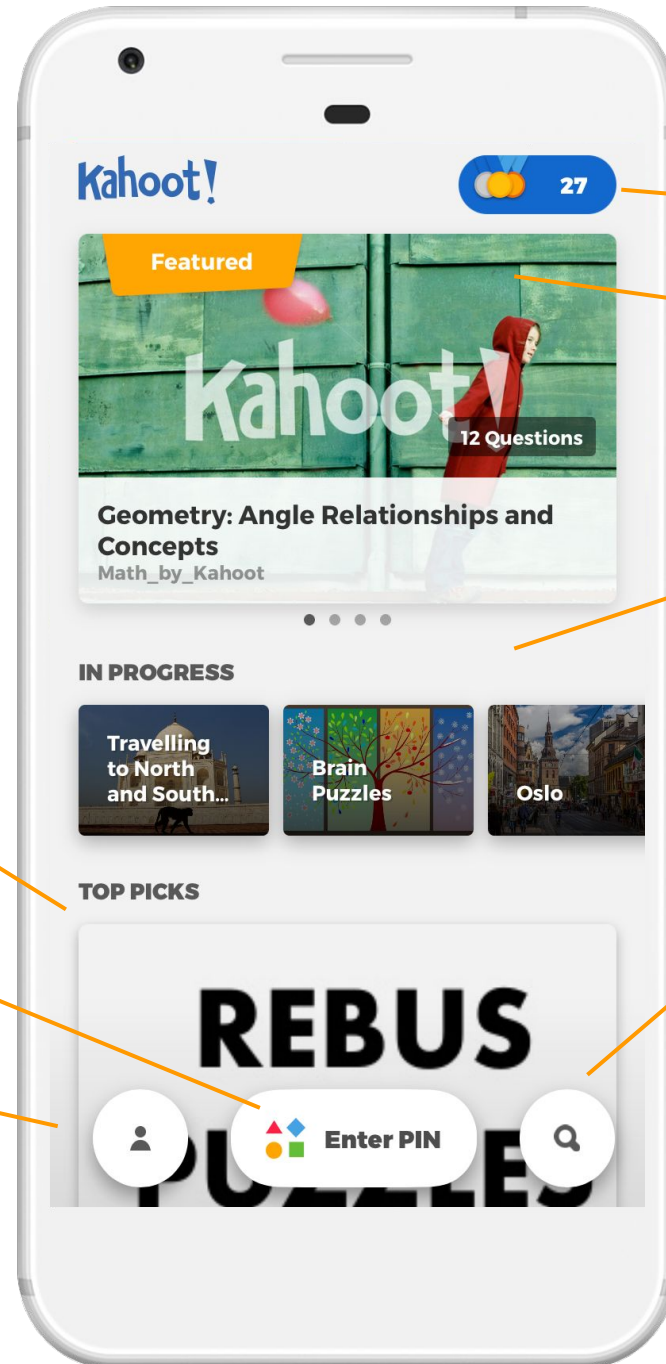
Kahoot!

27

Featured

Kahoot!

12 Questions

Geometry: Angle Relationships and Concepts
Math_by_Kahoot

IN PROGRESS

Travelling to North and South...

Brain Puzzles

Oslo

TOP PICKS

REBUS PUZZLES

Enter PIN